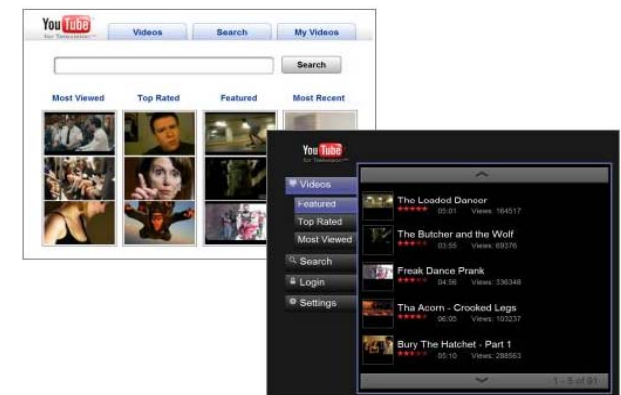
YouTube
for Television

Videos
Search
My Videos

Search

Most Viewed
Top Rated
Featured
Most Recent

YouTube
for Television

Videos
Featured
Top Rated
Most Viewed
Search
Login
Settings

The Loaded Dancer
05:01 Views: 164517

The Butcher and the Wolf
03:55 Views: 69376

Freak Dance Prank
04:56 Views: 336348

Tha Acorn - Crooked Legs
06:05 Views: 103237

Bury The Hatchet - Part 1
05:10 Views: 288563

1 - 5 of 91